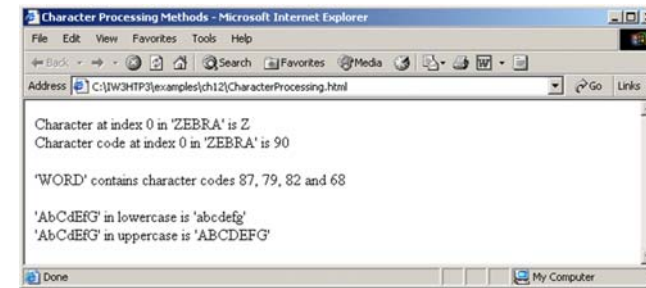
Character Processing Methods - Microsoft Internet Explorer

File Edit View Favorites Tools Help

Back Search Favorites Media

Address C:\IW3HTP3\examples\ch12\CharacterProcessing.html Go Links

Character at index 0 in 'ZEBRA' is Z
Character code at index 0 in 'ZEBRA' is 90

'WORD' contains character codes 87, 79, 82 and 68

'AbCdEfG' in lowercase is 'abcdefg'
'AbCdEfG' in uppercase is 'ABCDEFG'

Done My Computer